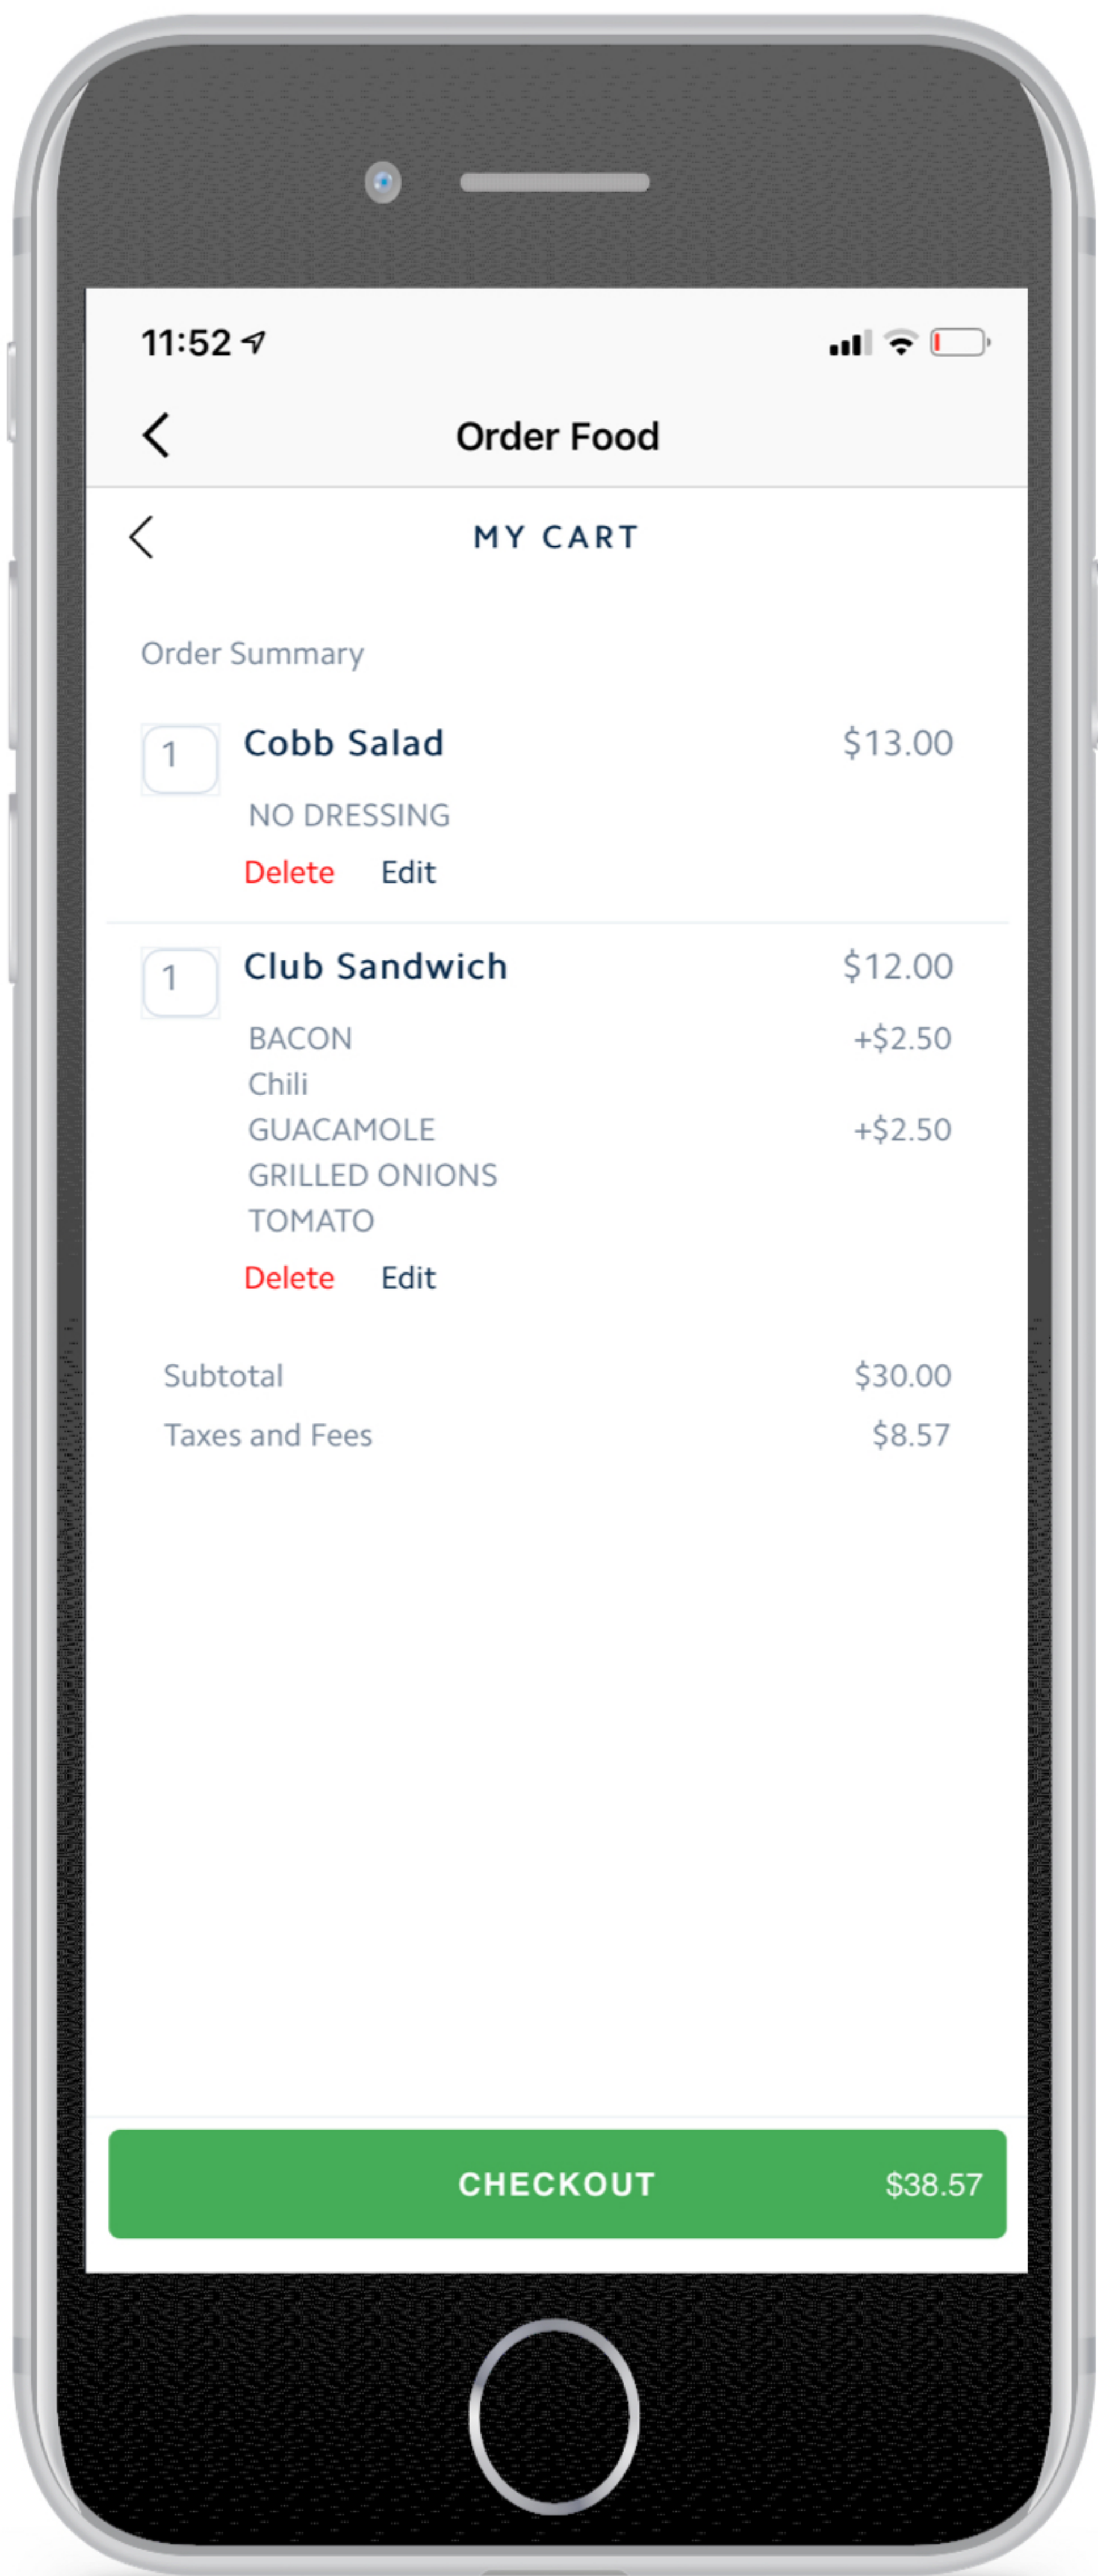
11:52

Order Food

MY CART

Order Summary

1 Cobb Salad $13.00

NO DRESSING

Delete Edit

1 Club Sandwich $12.00

BACON +$2.50
Chili
GUACAMOLE +$2.50
GRILLED ONIONS
TOMATO

Delete Edit

Subtotal $30.00
Taxes and Fees $8.57

CHECKOUT $38.57